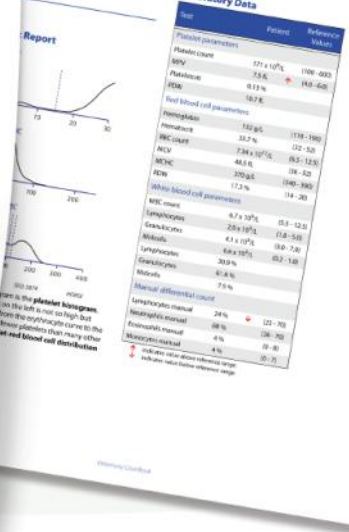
Report

10
20
30
100
200
200
300
400

gram is the platelet histogram. on the left is not so high but from the erythrocyte curve to the fewer platelets than many other et red blood cell distribution

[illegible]tory Data

| Test | Patient | Reference Values |
|---|---|---|
| Platelet parameters | | |
| Platelet count | | |
| MPV | 171 x 10⁹/L | (100 - 600) |
| Plateletcrit | 7.5 fL | (4.0 - 6.0) |
| PDW | 0.13 % | |
| | 10.7 fL | |
| Red blood cell parameters | | |
| Haemoglobin | | |
| Hematocrit | 132 g/L | (118 - 190) |
| RBC count | 33.7 % | (32 - 52) |
| MCV | 7.54 x 10¹²/L | (6.5 - 12.5) |
| MCHC | 44.6 fL | (38 - 52) |
| RDW | 370 g/L | (340 - 390) |
| | 17.3 % | (14 - 20) |
| White blood cell parameters | | |
| WBC count | | |
| Lymphocytes | 6.7 x 10⁹/L | (5.5 - 12.5) |
| Granulocytes | 2.0 x 10⁹/L | (1.8 - 5.0) |
| Midcells | 4.1 x 10⁹/L | (3.0 - 7.0) |
| Lymphocytes | 0.6 x 10⁹/L | (0.2 - 1.4) |
| Granulocytes | 30.0 % | |
| Midcells | 61.4 % | |
| | 7.5 % | |
| Manual differential count | | |
| Lymphocytes manual | 24 % | (25 - 70) |
| Neutrophils manual | 68 % | (30 - 70) |
| Eosinophils manual | 4 % | (0 - 8) |
| Monocytes manual | 4 % | (0 - 7) |

indicates value above reference range
indicates value below reference range

Veterinary Guidebook